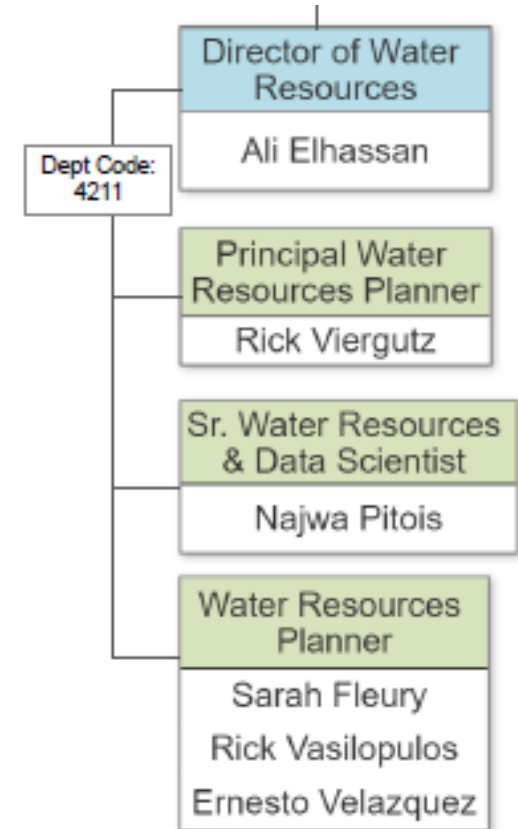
Director of Water Resources

Ali Elhassan

Dept Code: 4211

Principal Water Resources Planner

Rick Viergutz

Sr. Water Resources & Data Scientist

Najwa Pitois

Water Resources Planner

Sarah Fleury

Rick Vasilopulos

Ernesto Velazquez